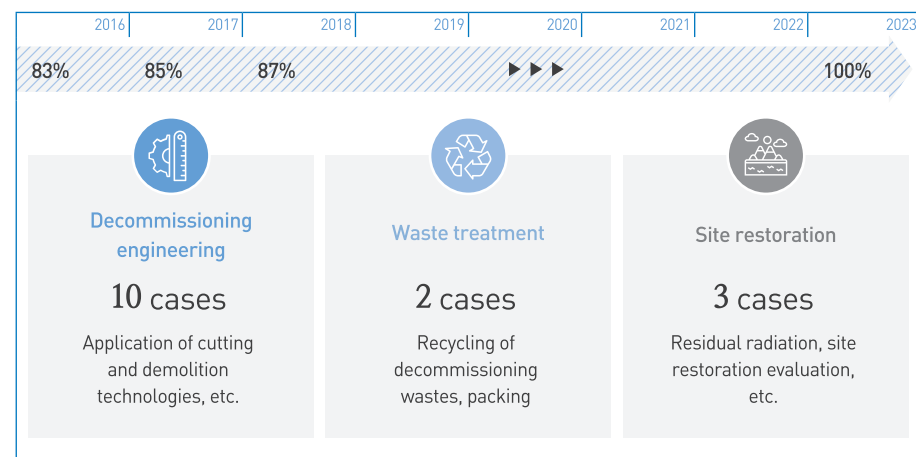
2016 2017 2018 2019 2020 2021 2022 2023

83% 85% 87% ▶▶▶ 100%

Decommissioning engineering

10 cases

Application of cutting and demolition technologies, etc.

Waste treatment

2 cases

Recycling of decommissioning wastes, packing

Site restoration

3 cases

Residual radiation, site restoration evaluation, etc.